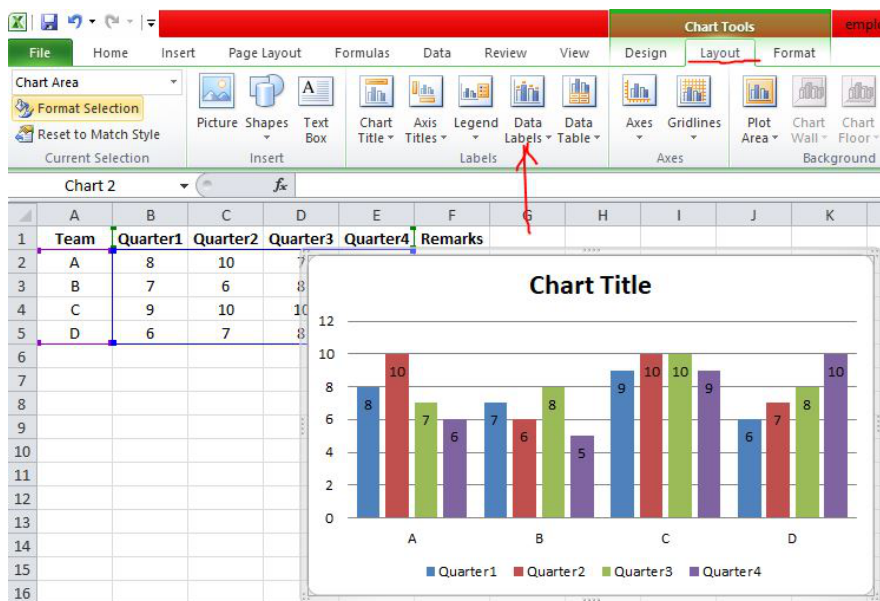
Chart Tools
emplo

File Home Insert Page Layout Formulas Data Review View Design Layout Format

Chart Area
Format Selection
Reset to Match Style
Current Selection

Picture Shapes Text Box
Insert

Chart Title Axis Titles Legend Data Labels Data Table
Labels

Axes Gridlines
Axes

Plot Area Chart Wall Chart Floor
Background

Chart 2 $f_x$

| | A | B | C | D | E | F | G | H | I | J | K |
|---|---|---|---|---|---|---|---|---|---|---|---|
| 1 | Team | Quarter1 | Quarter2 | Quarter3 | Quarter4 | Remarks | | | | | |
| 2 | A | 8 | 10 | 7 | | | | | | | |
| 3 | B | 7 | 6 | 8 | | | | | | | |
| 4 | C | 9 | 10 | 10 | | | | | | | |
| 5 | D | 6 | 7 | 8 | | | | | | | |
| 6 | | | | | | | | | | | |
| 7 | | | | | | | | | | | |
| 8 | | | | | | | | | | | |
| 9 | | | | | | | | | | | |
| 10 | | | | | | | | | | | |
| 11 | | | | | | | | | | | |
| 12 | | | | | | | | | | | |
| 13 | | | | | | | | | | | |
| 14 | | | | | | | | | | | |
| 15 | | | | | | | | | | | |
| 16 | | | | | | | | | | | |

Chart Title
12
10
8
6
4
2
0
8 10 7 6
7 6 8 5
9 10 10 9
6 7 8 10
A B C D
Quarter1 Quarter2 Quarter3 Quarter4